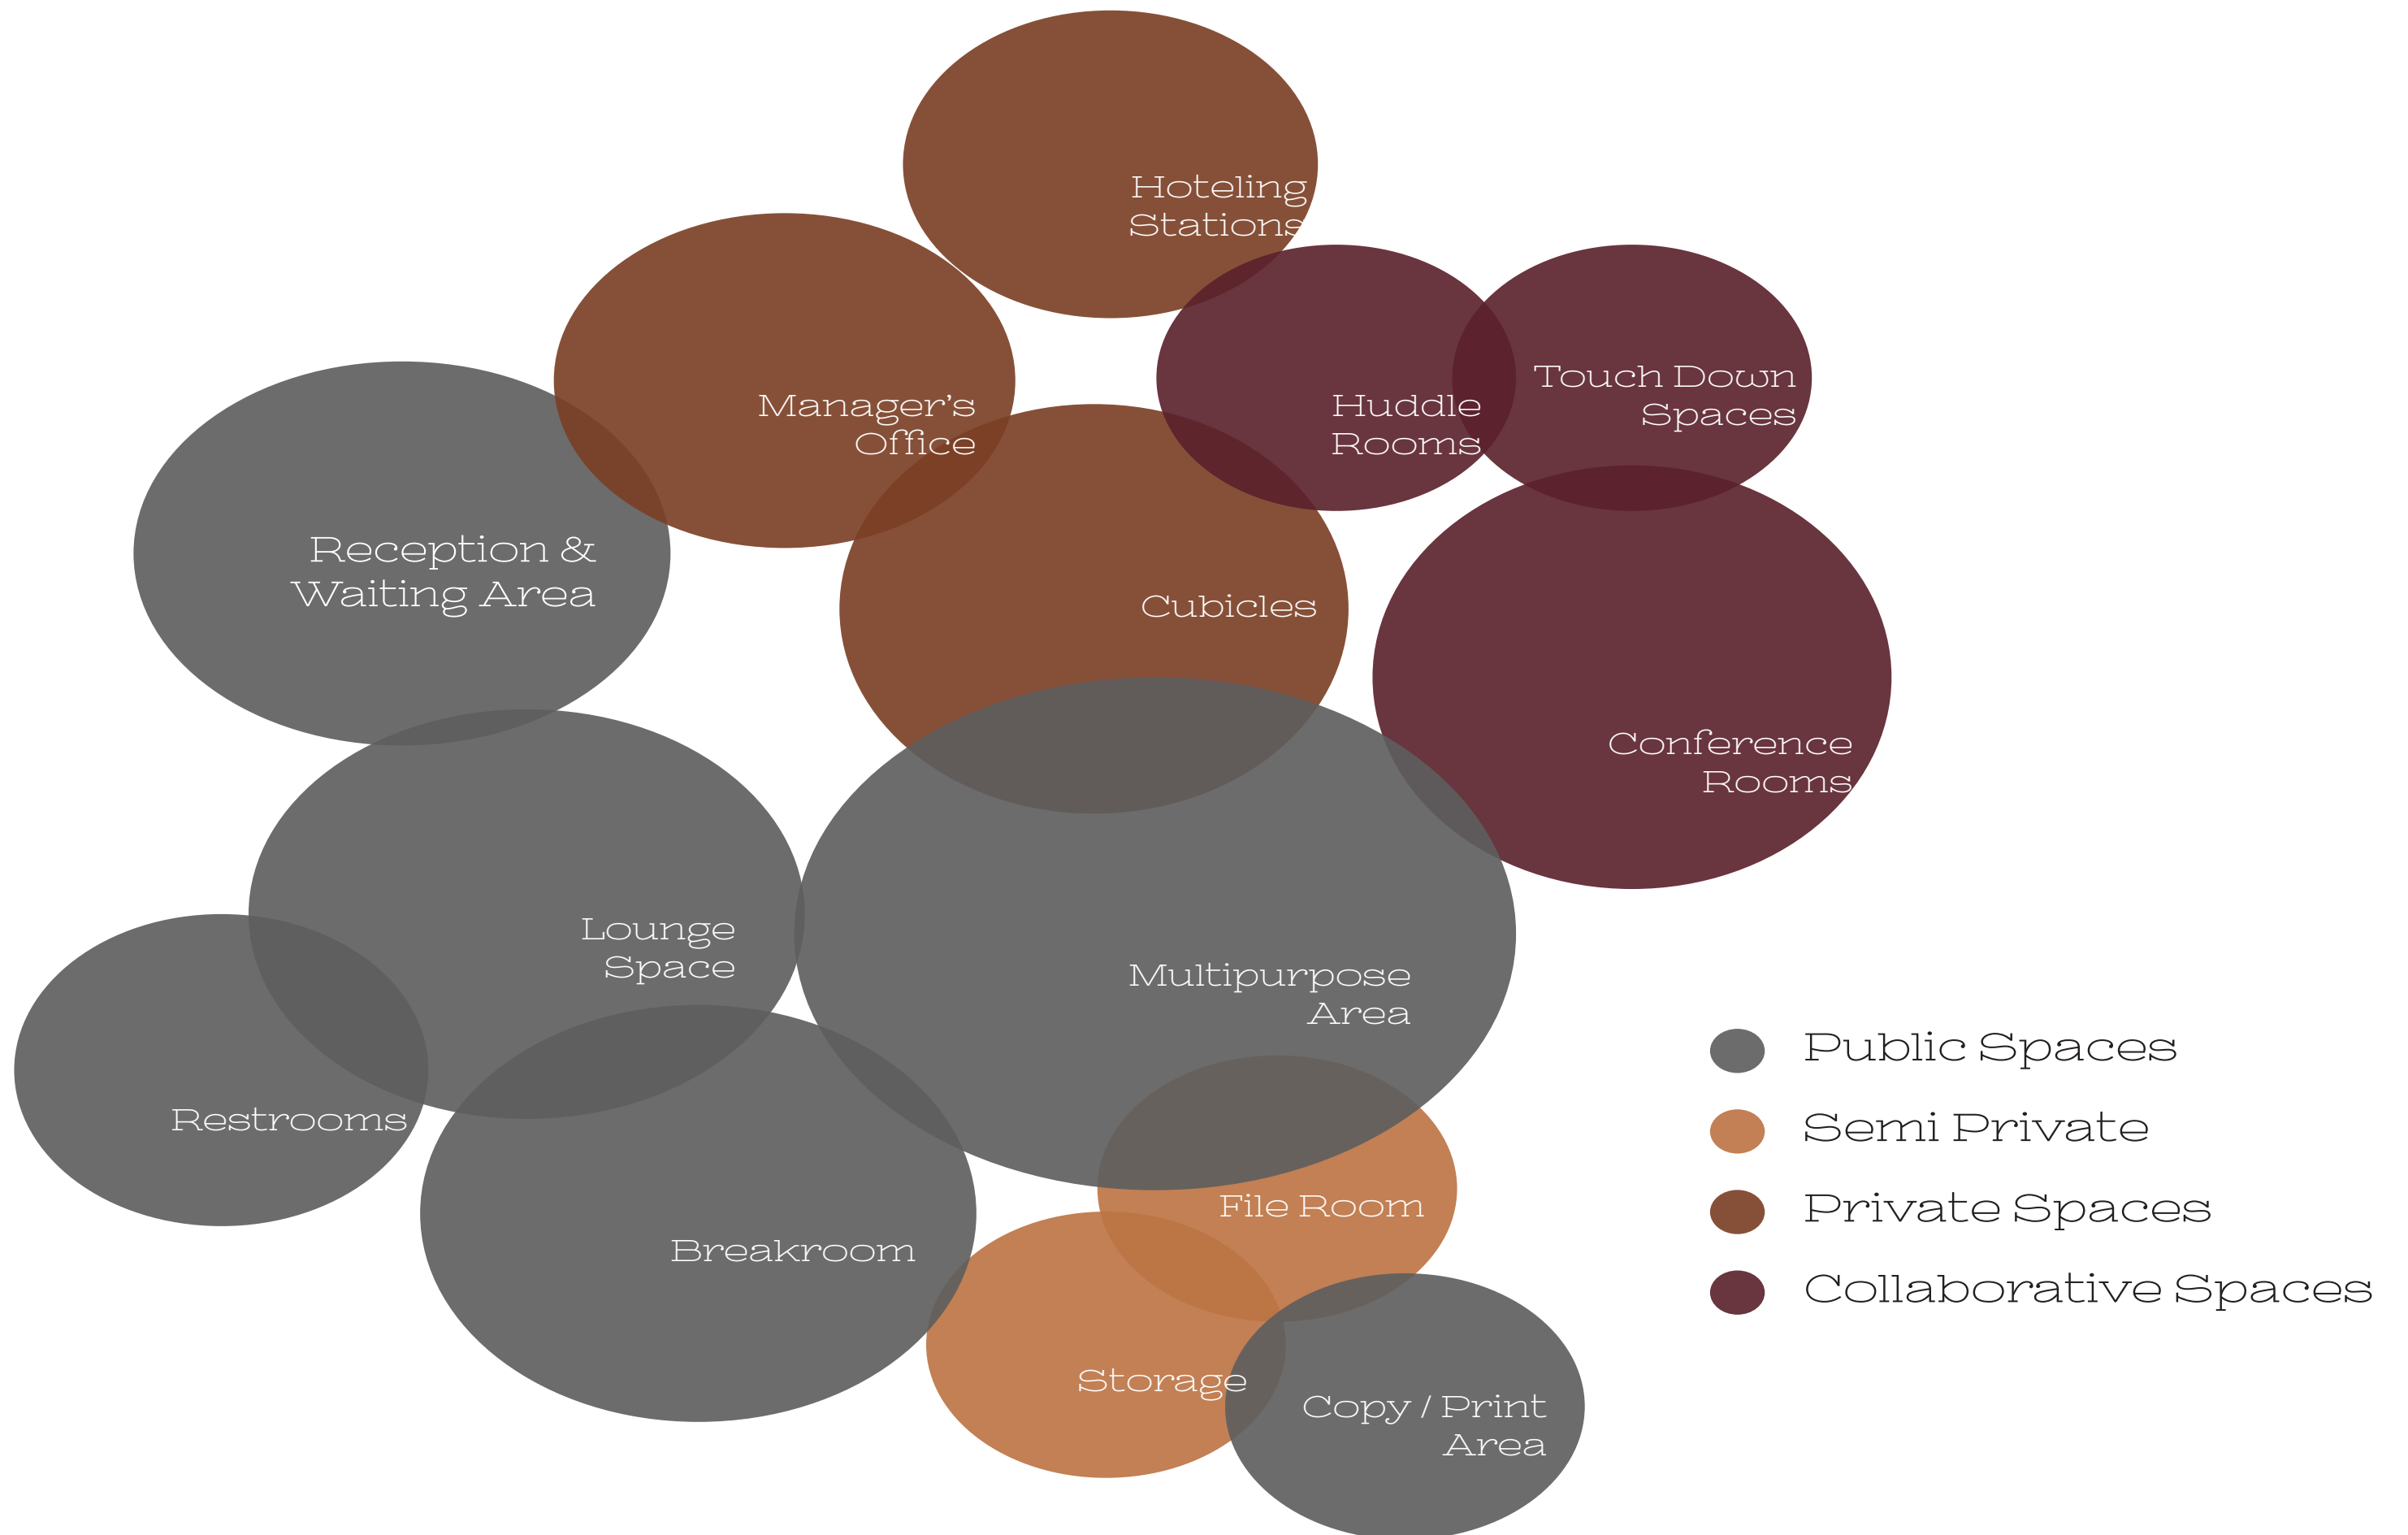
Hoteling Stations

Manager's Office

Huddle Rooms

Touch Down Spaces

Reception & Waiting Area

Cubicles

Conference Rooms

Lounge Space

Multipurpose Area

Restrooms

Breakroom

File Room

Storage

Copy / Print Area

Public Spaces
Semi Private
Private Spaces
Collaborative Spaces